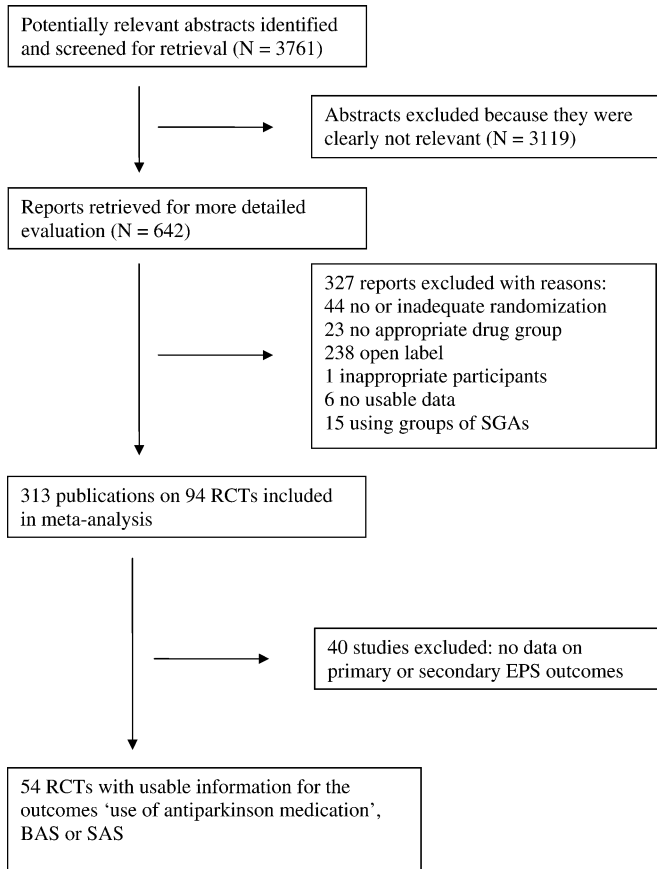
Potentially relevant abstracts identified and screened for retrieval (N = 3761)

Abstracts excluded because they were clearly not relevant (N = 3119)

Reports retrieved for more detailed evaluation (N = 642)

327 reports excluded with reasons:
44 no or inadequate randomization
23 no appropriate drug group
238 open label
1 inappropriate participants
6 no usable data
15 using groups of SGAs

313 publications on 94 RCTs included in meta-analysis

40 studies excluded: no data on primary or secondary EPS outcomes

54 RCTs with usable information for the outcomes 'use of antiparkinson medication', BAS or SAS